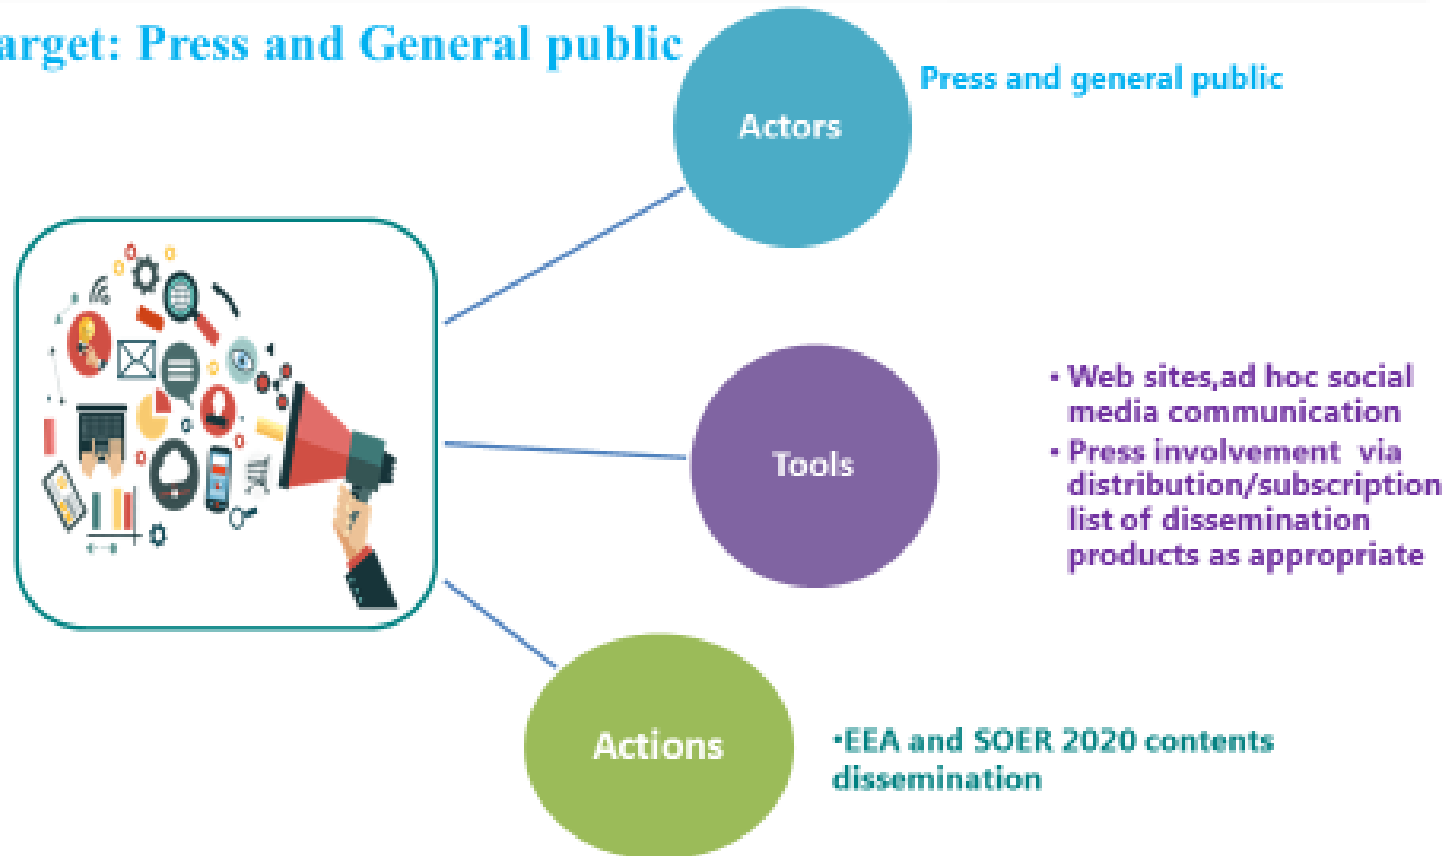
arget: Press and General public

Actors

Press and general public

Tools

• Web sites,ad hoc social media communication
• Press involvement via distribution/subscription list of dissemination products as appropriate

Actions

•EEA and SOER 2020 contents dissemination